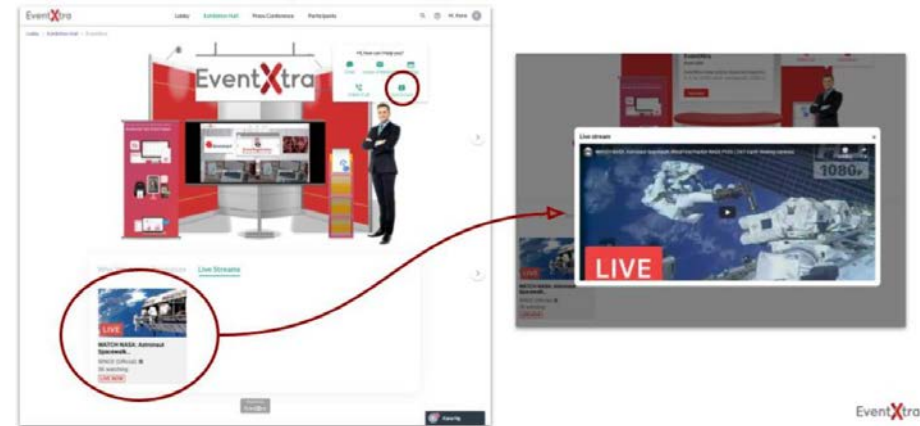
EventXtra

Lobby Exhibition Hall Press Conference Participants

Hi, there

Lobby > Exhibition Hall > EventXtra

Hi, how can I help you?

EventXtra

Live Streams

LIVE

WATCH NASA: Astronaut Spacewalk...

SPACE (Official)

30 watching

LIVE NOW

Live stream

1080p

LIVE

LIVE

EventXtra